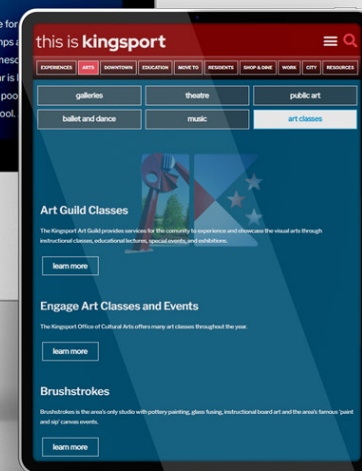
e for
mps a
nc
r is l
poo
ool.

this is kingsport

EXPERIENCES ARTS DOWNTOWN EDUCATION MOVE TO RESIDENTS SHOP & DINE WORK CITY RESOURCES

galleries
theatre
public art
ballet and dance
music
art classes

Art Guild Classes

The Kingsport Art Guild provides services for the comunity to experience and showcase the visual arts through instructional classes, educational lectures, special events, and exhibitions.

learn more

Engage Art Classes and Events

The Kingsport Office of Cultural Arts offers many art classes throughout the year.

learn more

Brushstrokes

Brushstrokes is the area's only studio with pottery painting, glass fusing, instructional board art and the area's famous 'paint and sip' canvas events.

learn more